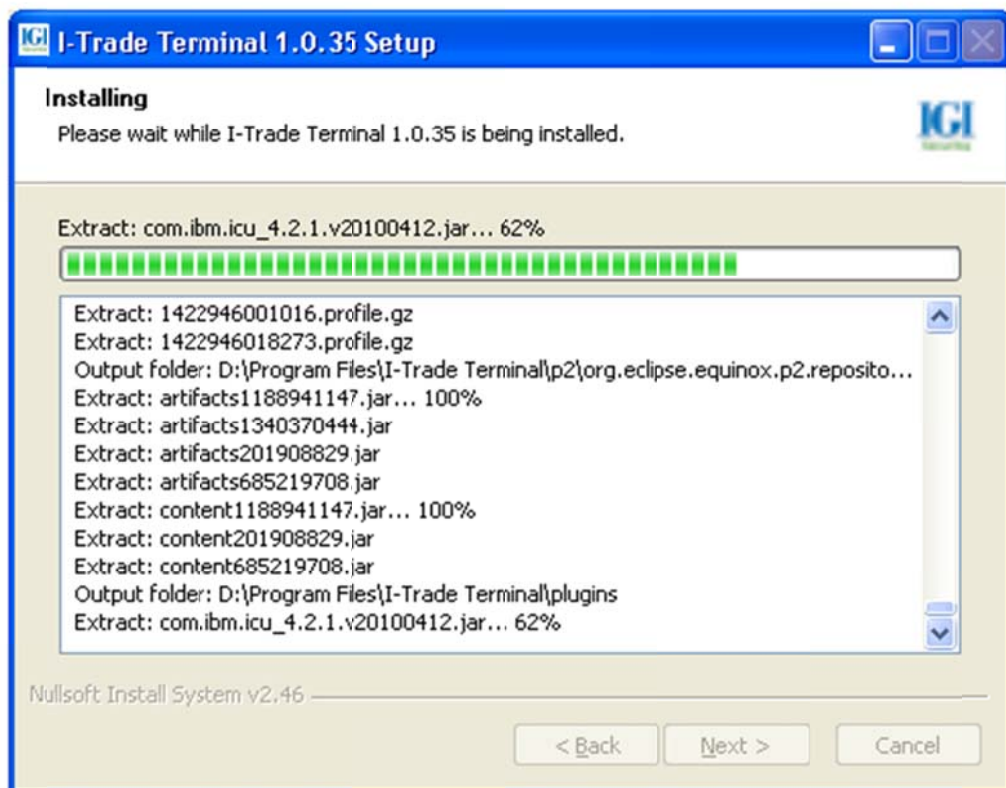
IGI I-Trade Terminal 1.0.35 Setup

Installing
Please wait while I-Trade Terminal 1.0.35 is being installed.

IGI
Securities

Extract: com.ibm.icu_4.2.1.v20100412.jar... 62%

Extract: 1422946001016.profile.gz
Extract: 1422946018273.profile.gz
Output folder: D:\Program Files\I-Trade Terminal\p2\org.eclipse.equinox.p2.reposito...
Extract: artifacts1188941147.jar... 100%
Extract: artifacts1340370444.jar
Extract: artifacts201908829.jar
Extract: artifacts685219708.jar
Extract: content1188941147.jar... 100%
Extract: content201908829.jar
Extract: content685219708.jar
Output folder: D:\Program Files\I-Trade Terminal\plugins
Extract: com.ibm.icu_4.2.1.v20100412.jar... 62%

Nullsoft Install System v2.46

< Back
Next >
Cancel